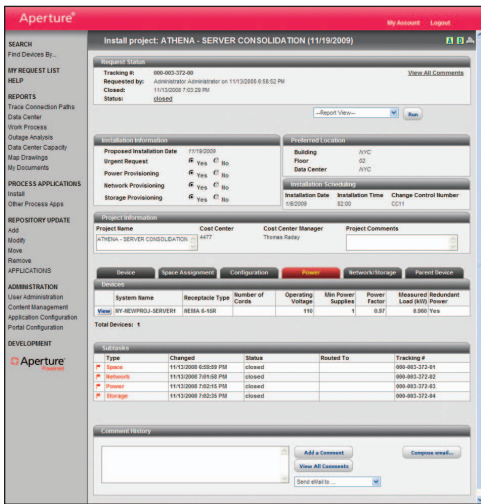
Aperture®

My Account Logout

SEARCH
Find Devices By...

MY REQUEST LIST
HELP

REPORTS
Trace Connection Paths
Data Center
Work Process
Outage Analysis
Data Center Capacity
Map Drawings
My Documents

PROCESS APPLICATIONS
Install
Other Process Apps

REPOSITORY UPDATE
Add
Modify
Move
Remove
APPLICATIONS

ADMINISTRATION
User Administration
Content Management
Application Configuration
Portal Configuration

DEVELOPMENT

Aperture Powered

Install project: ATHENA - SERVER CONSOLIDATION (11/19/2009)

Request Status
Tracking #: 000-003-372-00
Requested by: Administrator Administrator on 11/13/2008 6:58:52 PM
Closed: 11/13/2008 7:03:28 PM
Status: closed
View All Comments

--Report View-- Run

Installation Information
Proposed Installation Date 11/19/2009
Urgent Request Yes No
Power Provisioning Yes No
Network Provisioning Yes No
Storage Provisioning Yes No

Preferred Location
Building NYC
Floor 02
Data Center NYC

Installation Scheduling
| Installation Date | Installation Time | Change Control Number |
|---|---|---|
| 1/8/2009 | 02:00 | CC11 |

Project Information
| Project Name | Cost Center | Cost Center Manager | Project Comments |
|---|---|---|---|
| ATHENA - SERVER CONSOLIDATION | 4477 | Thomas Raday | |

Device | Space Assignment | Configuration | Power | Network/Storage | Parent Device

Devices
| | System Name | Receptacle Type | Number of Cords | Operating Voltage | Min Power Supplies | Power Factor | Measured Load (kW) | Redundant Power |
|---|---|---|---|---|---|---|---|---|
| View | NY-NEWPROJ-SERVER1 | NEMA 6-15R | 2 | 110 | 1 | 0.97 | 0.060 | Yes |

Total Devices: 1

Subtasks
| Type | Changed | Status | Routed To | Tracking # |
|---|---|---|---|---|
| Space | 11/13/2008 6:59:59 PM | closed | | 000-003-372-01 |
| Network | 11/13/2008 7:01:50 PM | closed | | 000-003-372-02 |
| Power | 11/13/2008 7:02:15 PM | closed | | 000-003-372-03 |
| Storage | 11/13/2008 7:02:35 PM | closed | | 000-003-372-04 |

Comment History
Add a Comment
View All Comments
Send eMail to ...
Compose email...